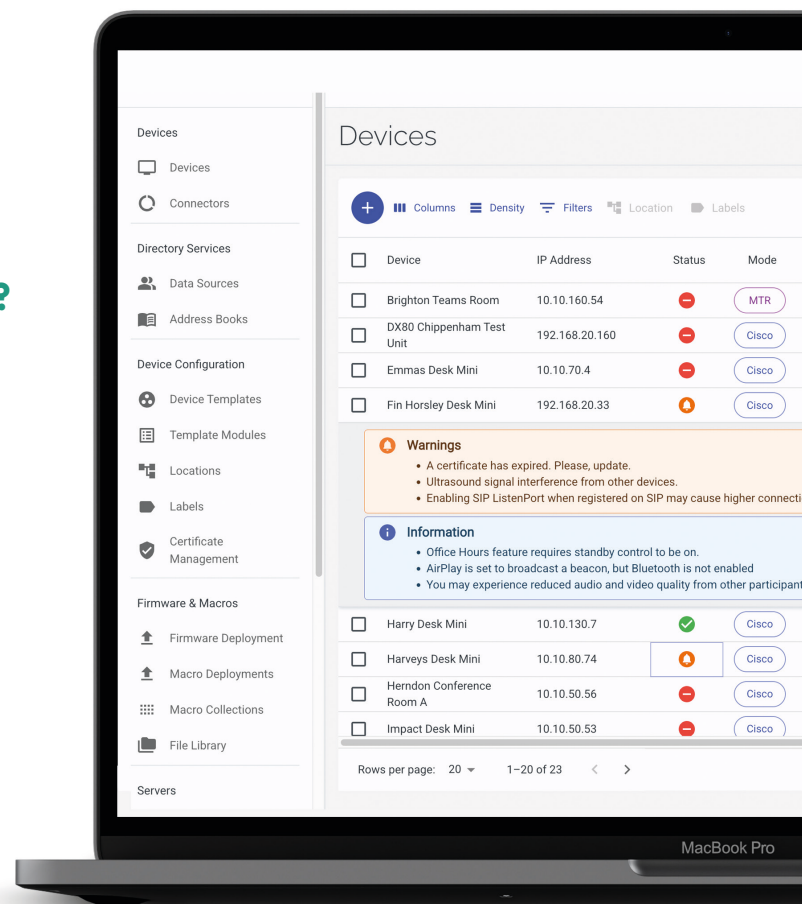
?

Devices
Devices
Connectors
Directory Services
Data Sources
Address Books
Device Configuration
Device Templates
Template Modules
Locations
Labels
Certificate Management
Firmware & Macros
Firmware Deployment
Macro Deployments
Macro Collections
File Library
Servers

Devices

+ Columns Density Filters Location Labels

| | Device | IP Address | Status | Mode |
|---|---|---|---|---|
| ☐ | Brighton Teams Room | 10.10.160.54 | | MTR |
| ☐ | DX80 Chippenham Test Unit | 192.168.20.160 | | Cisco |
| ☐ | Emmas Desk Mini | 10.10.70.4 | | Cisco |
| ☐ | Fin Horsley Desk Mini | 192.168.20.33 | | Cisco |

Warnings
• A certificate has expired. Please, update.
• Ultrasound signal interference from other devices.
• Enabling SIP ListenPort when registered on SIP may cause higher connecti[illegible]

Information
• Office Hours feature requires standby control to be on.
• AirPlay is set to broadcast a beacon, but Bluetooth is not enabled
• You may experience reduced audio and video quality from other participan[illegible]

| | Device | IP Address | Status | Mode |
|---|---|---|---|---|
| ☐ | Harry Desk Mini | 10.10.130.7 | | Cisco |
| ☐ | Harveys Desk Mini | 10.10.80.74 | | Cisco |
| ☐ | Herndon Conference Room A | 10.10.50.56 | | Cisco |
| ☐ | Impact Desk Mini | 10.10.50.53 | | Cisco |

Rows per page: 20 ▾ 1–20 of 23 < >

MacBook Pro